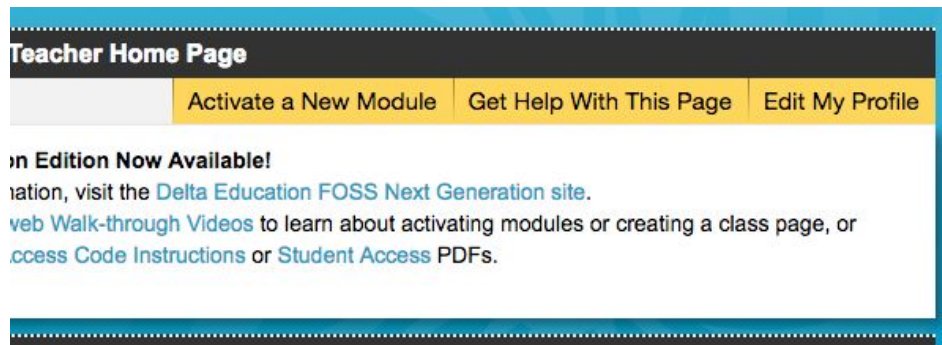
Teacher Home Page

Activate a New Module | Get Help With This Page | Edit My Profile

on Edition Now Available!
nation, visit the Delta Education FOSS Next Generation site.
web Walk-through Videos to learn about activating modules or creating a class page, or
ccess Code Instructions or Student Access PDFs.